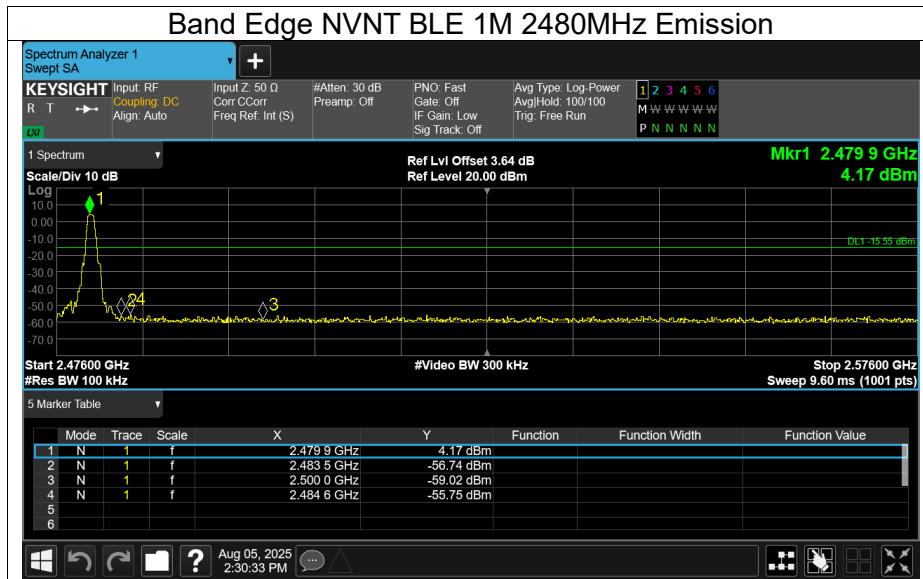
Band Edge NVNT BLE 1M 2480MHz Emission

Spectrum Analyzer 1
Swept SA

KEYSIGHT
R T
LXI
Input: RF
Coupling: DC
Align: Auto
Input Z: 50 Ω
Corr CCorr
Freq Ref: Int (S)
#Atten: 30 dB
Preamp: Off
PNO: Fast
Gate: Off
IF Gain: Low
Sig Track: Off
Avg Type: Log-Power
Avg|Hold: 100/100
Trig: Free Run
1 2 3 4 5 6
M W W W W W
P N N N N N

1 Spectrum
Scale/Div 10 dB
Log
Ref Lvl Offset 3.64 dB
Ref Level 20.00 dBm
Mkr1 2.479 9 GHz
4.17 dBm

10.0
0.00
-10.0
-20.0
-30.0
-40.0
-50.0
-60.0
-70.0
DL1 -15.55 dBm
1
24
3

Start 2.47600 GHz
#Res BW 100 kHz
#Video BW 300 kHz
Stop 2.57600 GHz
Sweep 9.60 ms (1001 pts)

5 Marker Table

| | Mode | Trace | Scale | X | Y | Function | Function Width | Function Value |
|---|---|---|---|---|---|---|---|---|
| 1 | N | 1 | f | 2.479 9 GHz | 4.17 dBm | | | |
| 2 | N | 1 | f | 2.483 5 GHz | -56.74 dBm | | | |
| 3 | N | 1 | f | 2.500 0 GHz | -59.02 dBm | | | |
| 4 | N | 1 | f | 2.484 6 GHz | -55.75 dBm | | | |
| 5 | | | | | | | | |
| 6 | | | | | | | | |

Aug 05, 2025
2:30:33 PM